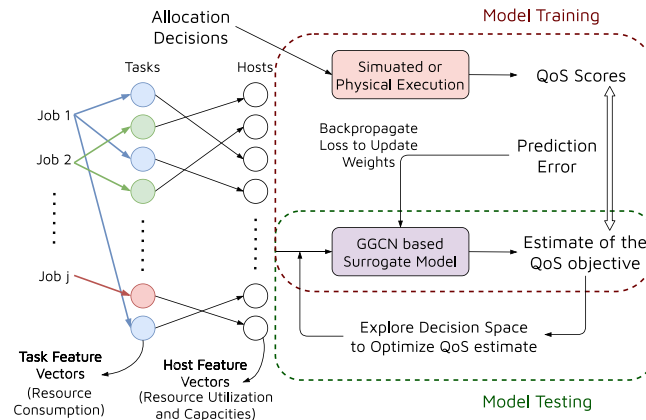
Allocation Decisions

Model Training

Tasks

Hosts

Simuated or Physical Execution

QoS Scores

Job 1

Job 2

Backpropagate Loss to Update Weights

Prediction Error

Job j

GGCN based Surrogate Model

Estimate of the QoS objective

Explore Decision Space to Optimize QoS estimate

Task Feature Vectors (Resource Consumption)

Host Feature Vectors (Resource Utilization and Capacities)

Model Testing